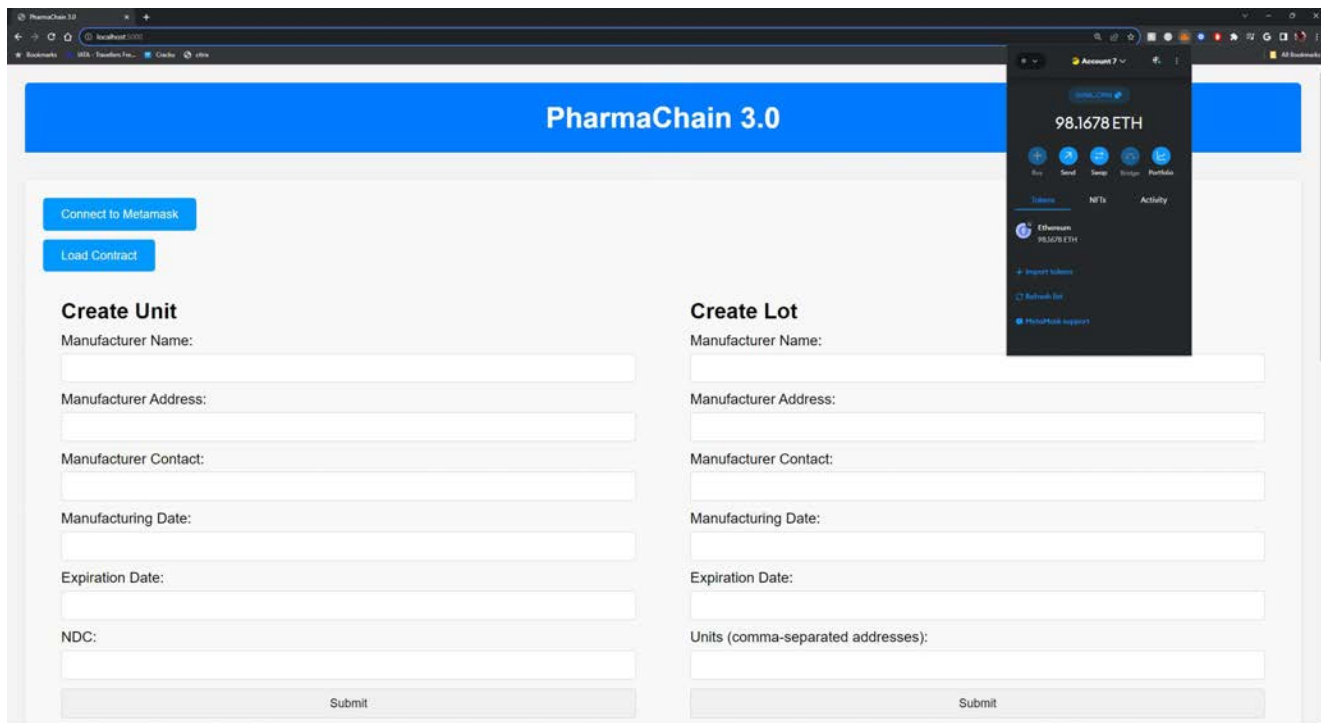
PharmaChain 3.0

localhost:5000

Bookmarks IATA - Travellers Fo... Cracku citrix

All Bookmarks

Account 7

98.1678 ETH

Buy Send Swap Bridge Portfolio

Tokens NFTs Activity

Ethereum
98.1678 ETH

+ Import tokens

Refresh list

MetaMask support

PharmaChain 3.0

Connect to Metamask

Load Contract

Create Unit

Manufacturer Name:

Manufacturer Address:

Manufacturer Contact:

Manufacturing Date:

Expiration Date:

NDC:

Submit

Create Lot

Manufacturer Name:

Manufacturer Address:

Manufacturer Contact:

Manufacturing Date:

Expiration Date:

Units (comma-separated addresses):

Submit